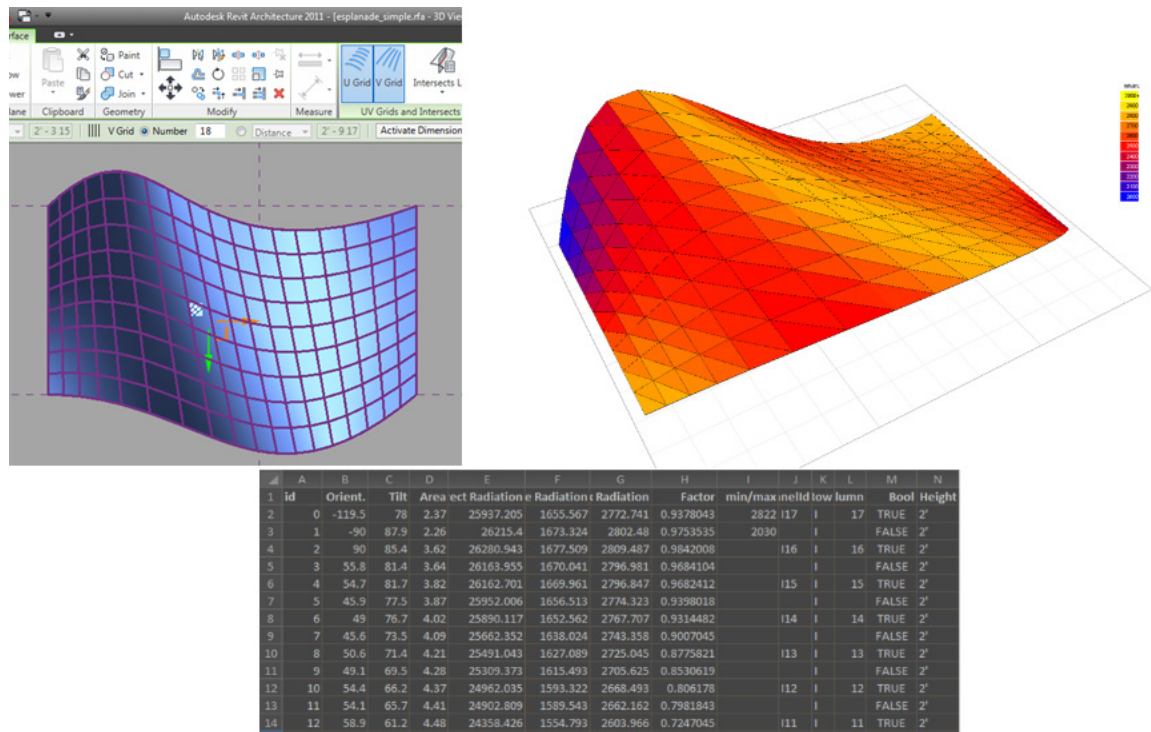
Autodesk Revit Architecture 2011 - [esplanade_simple.rfa - 3D Vie

rface

Paste

Paint

Cut

Join

Clipboard

Geometry

Modify

Measure

U Grid

V Grid

Intersects L

UV Grids and Intersects

2' - 3 15

V Grid

Number

18

Distance

2' - 9 17

Activate Dimension

|    | A  | B      | C    | D    | E         | F        | G        | H         | I       | J      | K   | L     | M     | N      |
|----|----|--------|------|------|-----------|----------|----------|-----------|---------|--------|-----|-------|-------|--------|
| 1  | id | Orient. | Tilt | Area | ect Radiation | e Radiation | Radiation | Factor | min/max | nelId | low | lumn | Bool | Height |
| 2  | 0  | -119.5 | 78   | 2.37 | 25937.205 | 1655.567 | 2772.741 | 0.9378043 | 2822    | I17    | I   | 17    | TRUE  | 2'     |
| 3  | 1  | -90    | 87.9 | 2.26 | 26215.4   | 1673.324 | 2802.48  | 0.9753535 | 2030    |        | I   |       | FALSE | 2'     |
| 4  | 2  | 90     | 85.4 | 3.62 | 26280.943 | 1677.509 | 2809.487 | 0.9842008 |         | I16    | I   | 16    | TRUE  | 2'     |
| 5  | 3  | 55.8   | 81.4 | 3.64 | 26163.955 | 1670.041 | 2796.981 | 0.9684104 |         |        | I   |       | FALSE | 2'     |
| 6  | 4  | 54.7   | 81.7 | 3.82 | 26162.701 | 1669.961 | 2796.847 | 0.9682412 |         | I15    | I   | 15    | TRUE  | 2'     |
| 7  | 5  | 45.9   | 77.5 | 3.87 | 25952.006 | 1656.513 | 2774.323 | 0.9398018 |         |        | I   |       | FALSE | 2'     |
| 8  | 6  | 49     | 76.7 | 4.02 | 25890.117 | 1652.562 | 2767.707 | 0.9314482 |         | I14    | I   | 14    | TRUE  | 2'     |
| 9  | 7  | 45.6   | 73.5 | 4.09 | 25662.352 | 1638.024 | 2743.358 | 0.9007045 |         |        | I   |       | FALSE | 2'     |
| 10 | 8  | 50.6   | 71.4 | 4.21 | 25491.043 | 1627.089 | 2725.045 | 0.8775821 |         | I13    | I   | 13    | TRUE  | 2'     |
| 11 | 9  | 49.1   | 69.5 | 4.28 | 25309.373 | 1615.493 | 2705.625 | 0.8530619 |         |        | I   |       | FALSE | 2'     |
| 12 | 10 | 54.4   | 66.2 | 4.37 | 24962.035 | 1593.322 | 2668.493 | 0.806178  |         | I12    | I   | 12    | TRUE  | 2'     |
| 13 | 11 | 54.1   | 65.7 | 4.41 | 24902.809 | 1589.543 | 2662.162 | 0.7981843 |         |        | I   |       | FALSE | 2'     |
| 14 | 12 | 58.9   | 61.2 | 4.48 | 24358.426 | 1554.793 | 2603.966 | 0.7247045 |         | I11    | I   | 11    | TRUE  | 2'     |